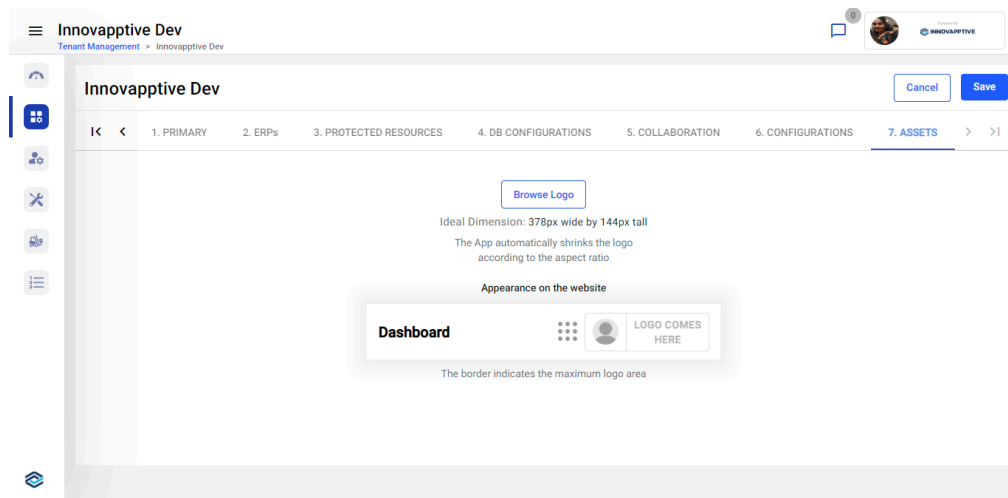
Innovapptive Dev
Tenant Management > Innovapptive Dev

0

Powered by INNOVAPPTIVE

Innovapptive Dev

Cancel Save

1. PRIMARY 2. ERPs 3. PROTECTED RESOURCES 4. DB CONFIGURATIONS 5. COLLABORATION 6. CONFIGURATIONS 7. ASSETS

Browse Logo

Ideal Dimension: 378px wide by 144px tall

The App automatically shrinks the logo according to the aspect ratio

Appearance on the website

Dashboard

LOGO COMES HERE

The border indicates the maximum logo area